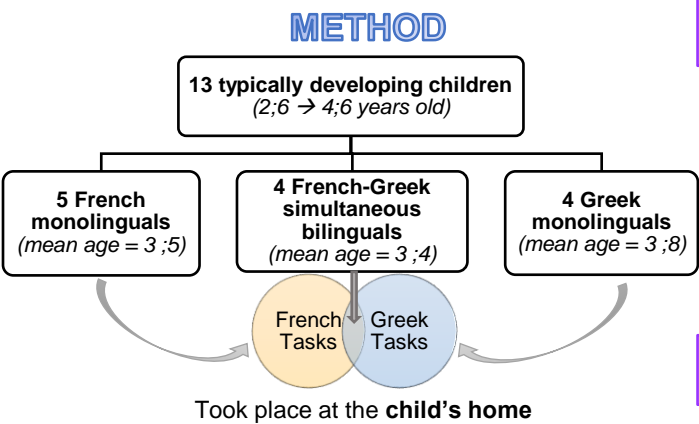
METHOD

13 typically developing children
(2;6 → 4;6 years old)

5 French monolinguals
(mean age = 3 ;5)

4 French-Greek simultaneous bilinguals
(mean age = 3 ;4)

4 Greek monolinguals
(mean age = 3 ;8)

French Tasks

Greek Tasks

Took place at the **child's home**